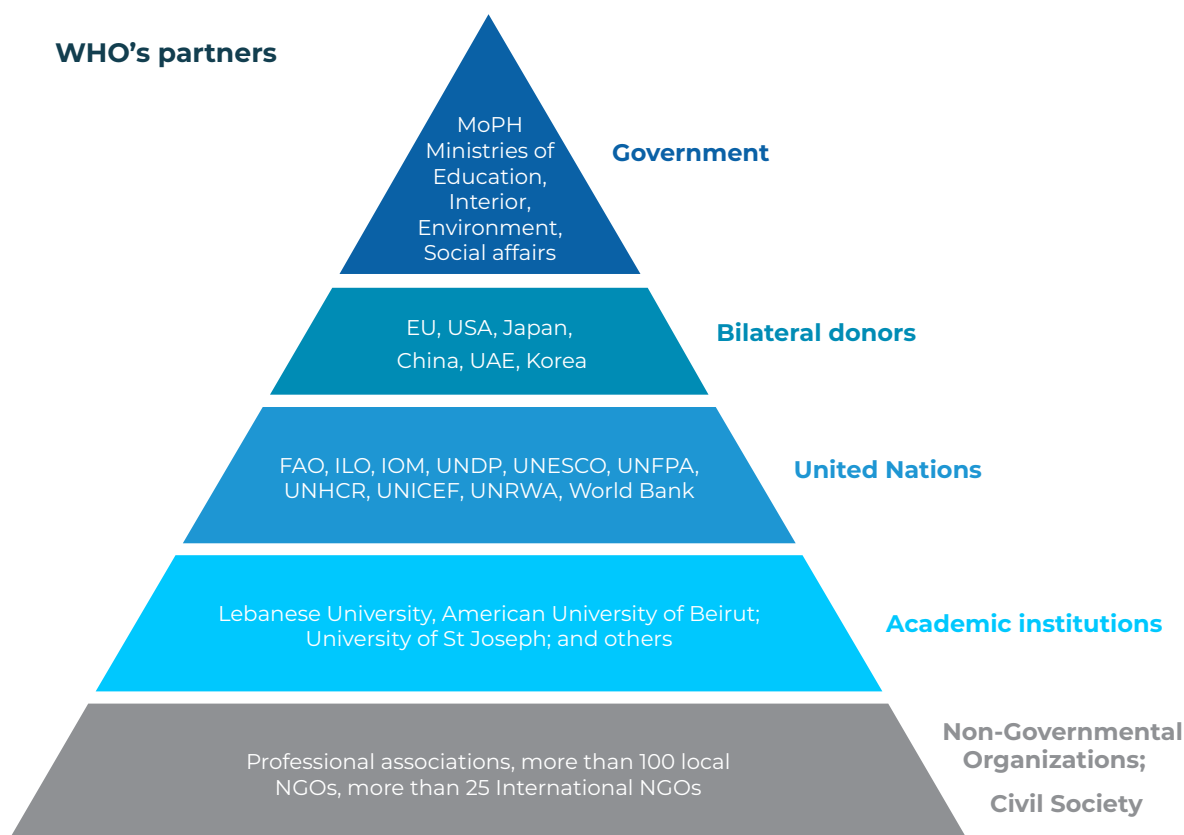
WHO’s partners

MoPH
Ministries of Education, Interior, Environment, Social affairs

Government

EU, USA, Japan, China, UAE, Korea

Bilateral donors

FAO, ILO, IOM, UNDP, UNESCO, UNFPA, UNHCR, UNICEF, UNRWA, World Bank

United Nations

Lebanese University, American University of Beirut; University of St Joseph; and others

Academic institutions

Professional associations, more than 100 local NGOs, more than 25 International NGOs

Non-Governmental Organizations;

Civil Society